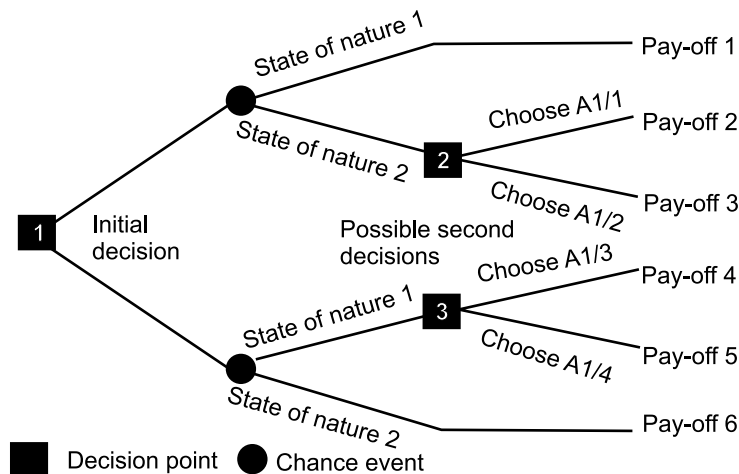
State of nature 1

Pay-off 1

Choose A1/1

Pay-off 2

State of nature 2

2

Choose A1/2

Pay-off 3

1

Initial decision

Possible second decisions

Choose A1/3

Pay-off 4

State of nature 1

3

Choose A1/4

Pay-off 5

State of nature 2

Pay-off 6

Decision point

Chance event